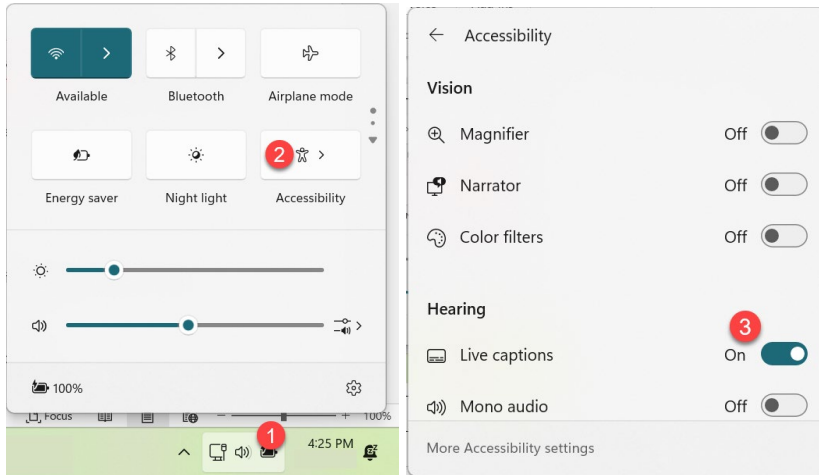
Available

Bluetooth

Airplane mode

Energy saver

Night light

2

Accessibility

100%

Focus

100%

1

4:25 PM

Accessibility

Vision

Magnifier Off

Narrator Off

Color filters Off

Hearing

3

Live captions On

Mono audio Off

More Accessibility settings